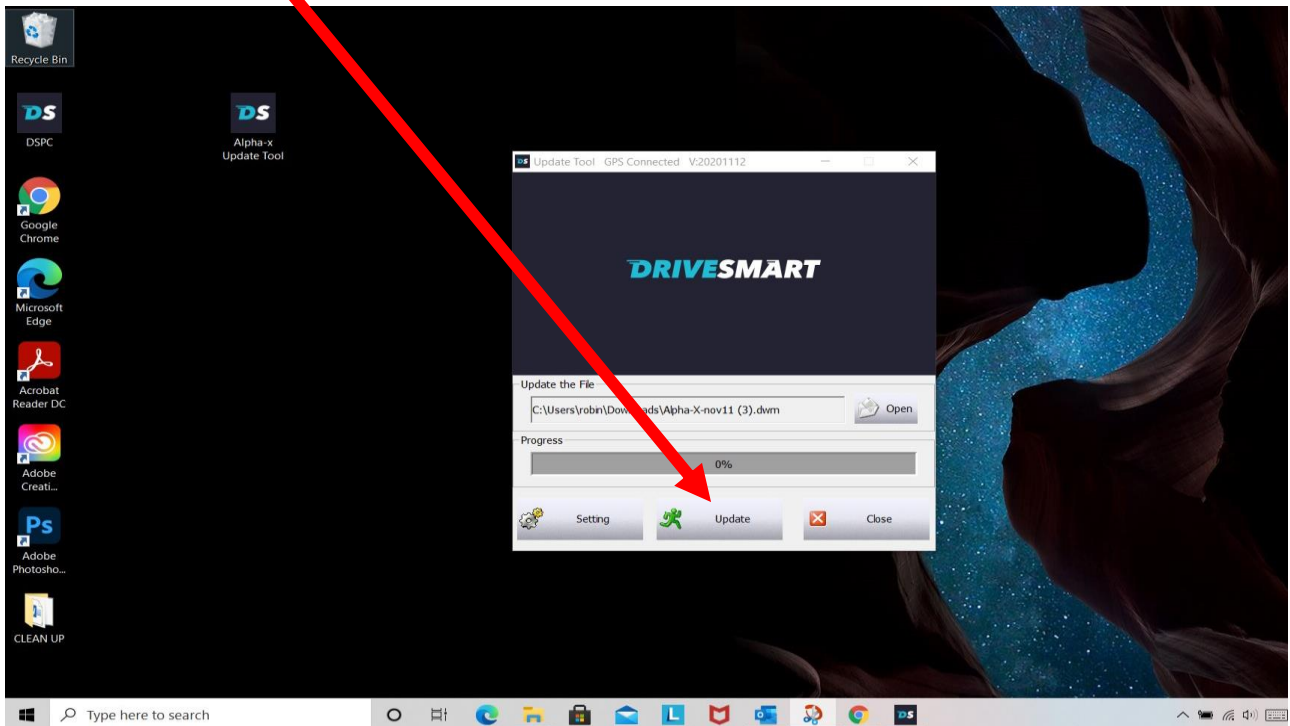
Recycle Bin

DS
DSPC

DS
Alpha-x Update Tool

Google Chrome

Microsoft Edge

Acrobat Reader DC

Adobe Creati...

Ps
Adobe Photosho...

CLEAN UP

DS Update Tool GPS Connected V:20201112

DRIVESMART

Update the File

C:\Users\robin\Dow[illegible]ads\Alpha-X-nov11 (3).dwm

Open

Progress

0%

Setting

Update

Close

Type here to search

DS